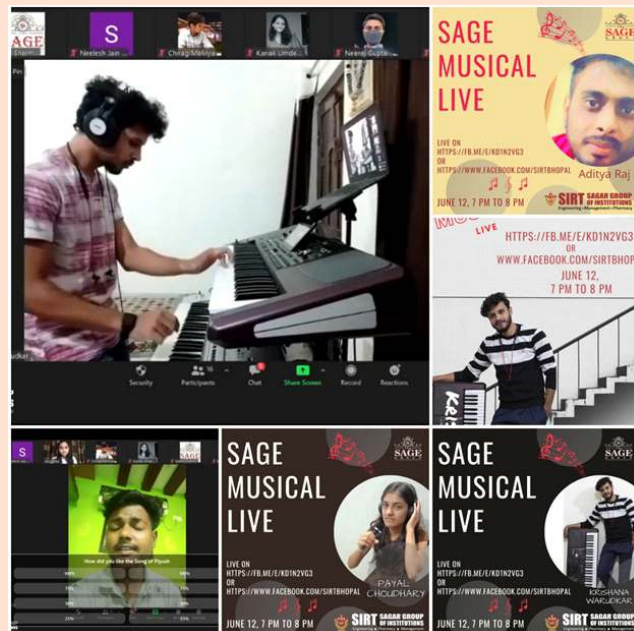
SAGE
S
Neelesh Jain
Chirag Malviya
Kanak Umde
Neeraj Gupta
Security
Participants 16
Chat
Share Screen
Record
Reactions

SAGE MUSICAL LIVE
Aditya Raj
LIVE ON HTTPS://FB.ME/E/KD1N2VG3 OR HTTPS://WWW.FACEBOOK.COM/SIRTBHOPAL
SIRT SAGAR GROUP OF INSTITUTIONS
Engineering • Management • Pharmacy
JUNE 12, 7 PM TO 8 PM

LIVE
HTTPS://FB.ME/E/KD1N2VG3 OR WWW.FACEBOOK.COM/SIRTBHOPAL
JUNE 12, 7 PM TO 8 PM

S
SAGE
How did you like the Song of Piyush

SAGE MUSICAL LIVE
LIVE ON HTTPS://FB.ME/E/KD1N2VG3 OR HTTPS://WWW.FACEBOOK.COM/SIRTBHOPAL
PAYAL CHOUDHARY
SIRT SAGAR GROUP OF INSTITUTIONS
JUNE 12, 7 PM TO 8 PM

SAGE MUSICAL LIVE
LIVE ON HTTPS://FB.ME/E/KD1N2VG3 OR HTTPS://WWW.FACEBOOK.COM/SIRTBHOPAL
KRISHANA WARUDKAR
SIRT SAGAR GROUP OF INSTITUTIONS
JUNE 12, 7 PM TO 8 PM